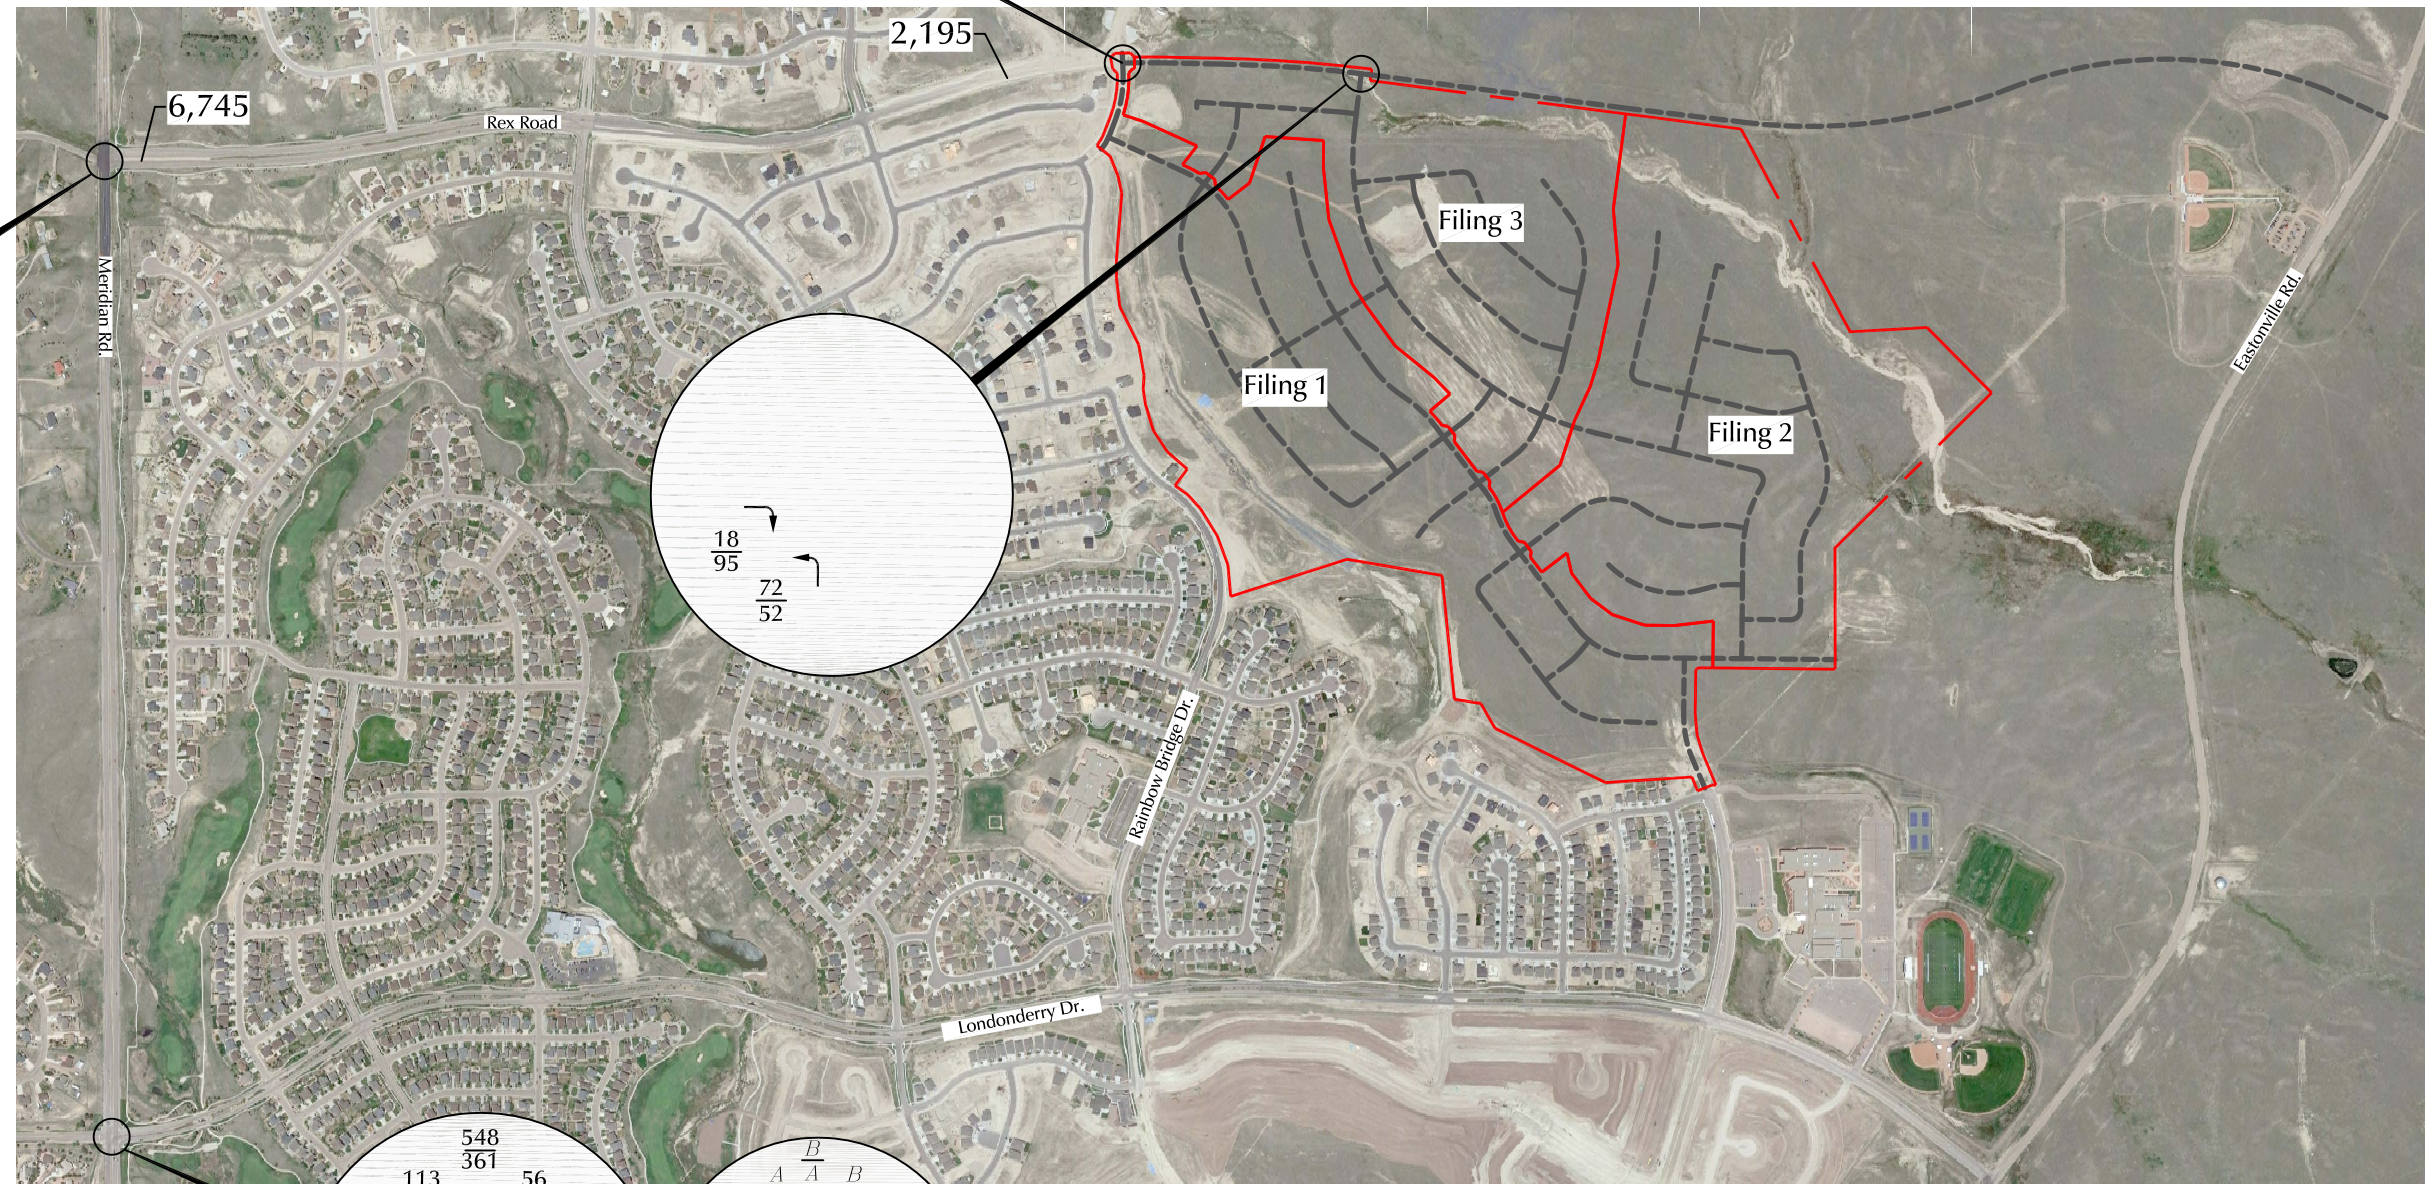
2,195

6,745

Rex Road

Meridian Rd.

Filing 3

Filing 1

Filing 2

Eastonville Rd.

$\frac{18}{95}$

$\frac{72}{52}$

Rainbow Bridge Dr.

Londonderry Dr.

$\frac{548}{361}$

113

56

$\frac{B}{A}$

A

B